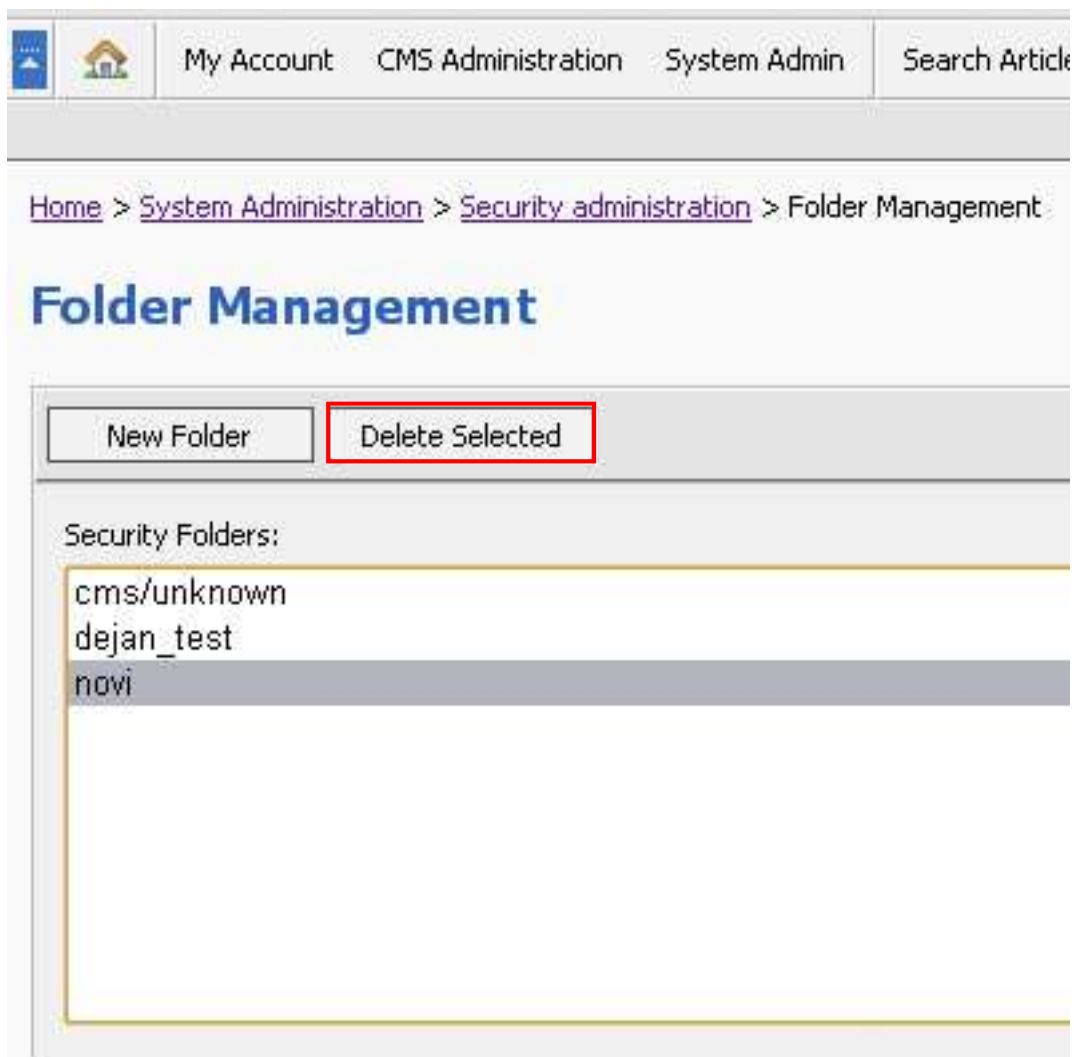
My Account CMS Administration System Admin Search Articl

Home > System Administration > Security administration > Folder Management

Folder Management

New Folder Delete Selected

Security Folders:

cms/unknown
dejan_test
novi